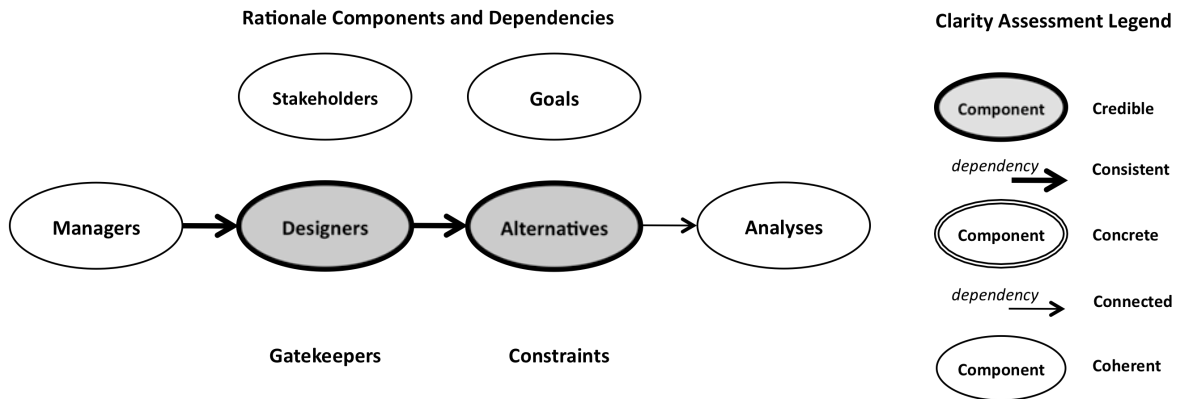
Rationale Components and Dependencies

Stakeholders

Goals

Managers

Designers

Alternatives

Analyses

Gatekeepers

Constraints

Clarity Assessment Legend

Component

Credible

dependency

Consistent

Component

Concrete

dependency

Connected

Component

Coherent